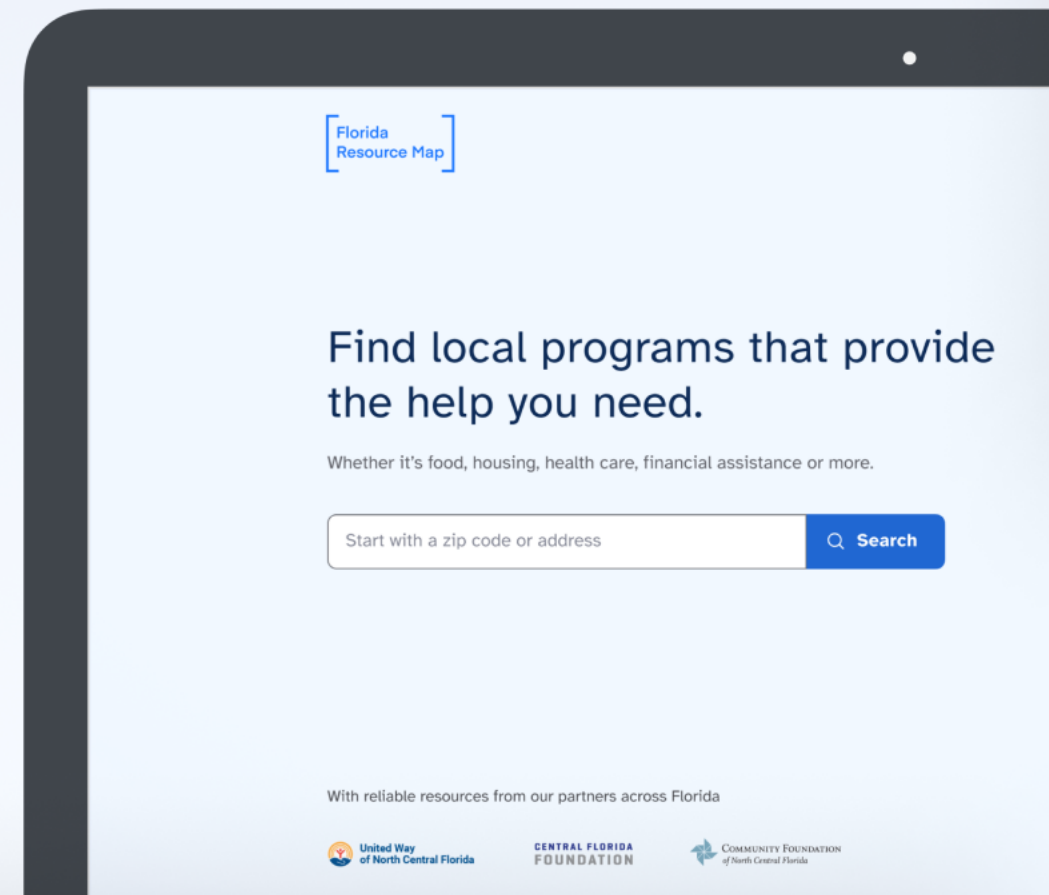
Florida Resource Map

Find local programs that provide the help you need.

Whether it's food, housing, health care, financial assistance or more.

Start with a zip code or address

Search

With reliable resources from our partners across Florida

United Way of North Central Florida

CENTRAL FLORIDA FOUNDATION

COMMUNITY FOUNDATION of North Central Florida